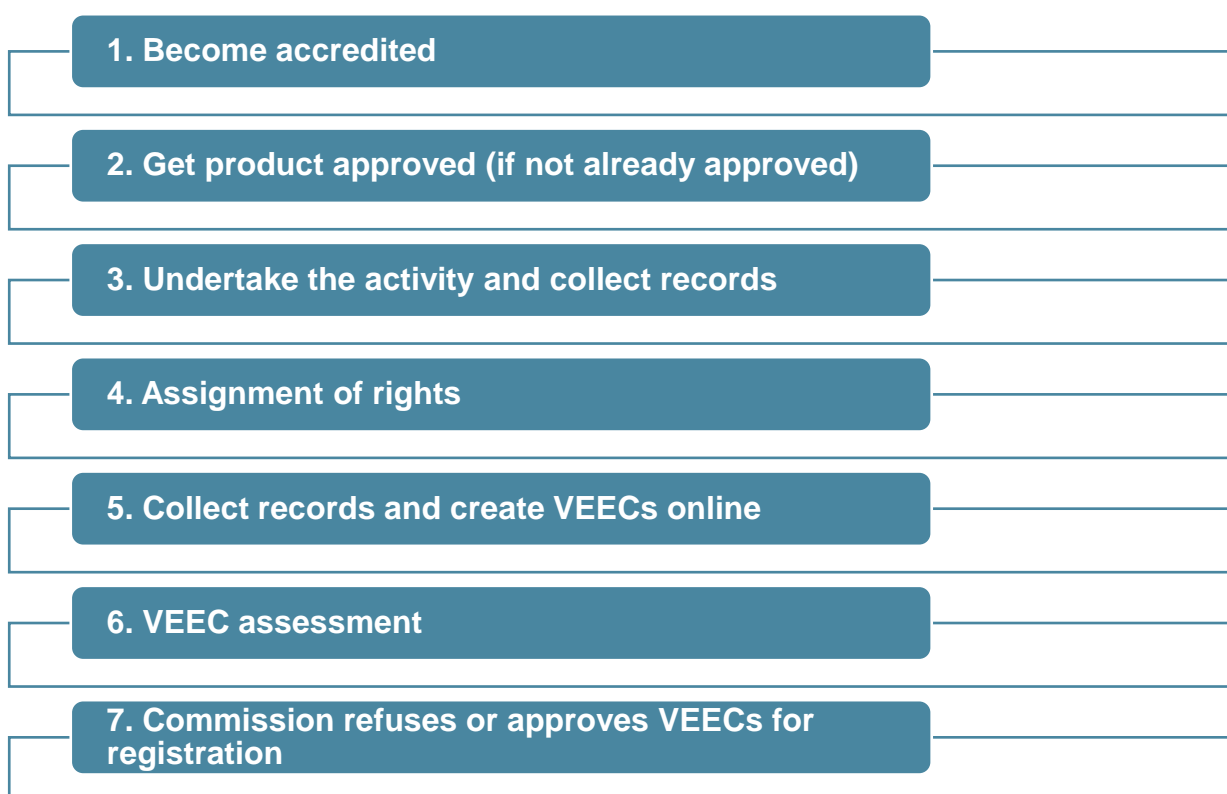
1. Become accredited

2. Get product approved (if not already approved)

3. Undertake the activity and collect records

4. Assignment of rights

5. Collect records and create VEECs online

6. VEEC assessment

7. Commission refuses or approves VEECs for registration